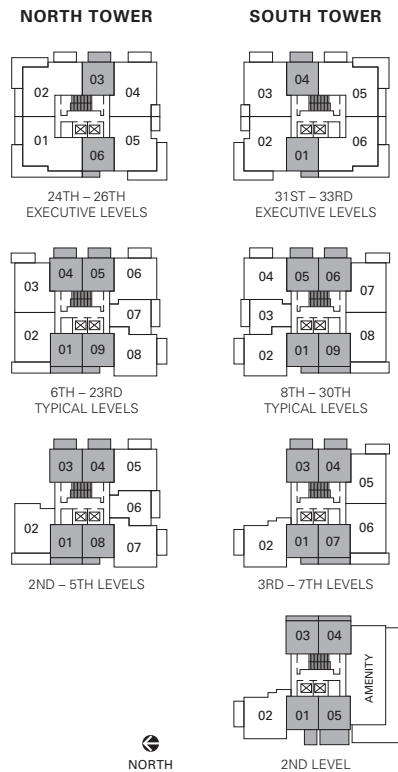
NORTH TOWER

SOUTH TOWER

02
03
04
01
06
05

24TH – 26TH
EXECUTIVE LEVELS

03
04
05
02
01
06

31ST – 33RD
EXECUTIVE LEVELS

03
04
05
06
07
02
01
09
08

6TH – 23RD
TYPICAL LEVELS

04
05
06
07
03
08
02
01
09

8TH – 30TH
TYPICAL LEVELS

03
04
05
06
02
01
08
07

2ND – 5TH LEVELS

03
04
05
06
02
01
07

3RD – 7TH LEVELS

03
04
AMENITY
02
01
05

NORTH

2ND LEVEL